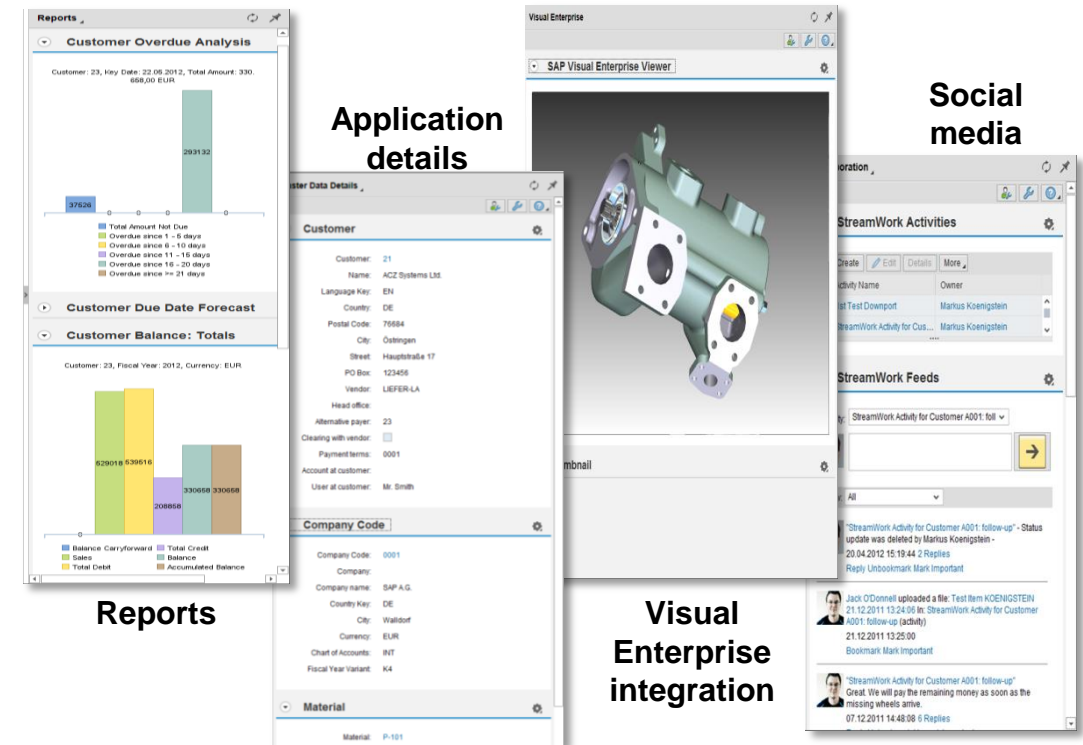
Reports

Customer Overdue Analysis

Customer: 23, Key Date: 22.06.2012, Total Amount: 330.658,00 EUR

37526
0
0
0
293132
0

Total Amount Not Due
Overdue since 1 - 5 days
Overdue since 6 - 10 days
Overdue since 11 - 15 days
Overdue since 16 - 20 days
Overdue since >= 21 days

Customer Due Date Forecast

Customer Balance: Totals

Customer: 23, Fiscal Year: 2012, Currency: EUR

0
629018
539516
208858
330658
330658

Balance Carryforward
Total Credit
Sales
Balance
Total Debit
Accumulated Balance

Reports

Application details

ster Data Details

Customer

Customer: 21
Name: ACZ Systems Ltd.
Language Key: EN
Country: DE
Postal Code: 75684
City: Östringen
Street: Hauptstraße 17
PO Box: 123456
Vendor: LIEFER-LA
Head office:
Alternative payer: 23
Clearing with vendor:
Payment terms: 0001
Account at customer:
User at customer: Mr. Smith

Company Code

Company Code: 0001
Company:
Company name: SAP A.G.
Country Key: DE
City: Walldorf
Currency: EUR
Chart of Accounts: INT
Fiscal Year Variant: K4

Material

Material: P-101

Visual Enterprise

SAP Visual Enterprise Viewer

mbnail

Visual Enterprise integration

Social media

boration

StreamWork Activities

Create
Edit
Details
More

ctivity Name
Owner
st Test Downport
Markus Koenigstein
StreamWork Activity for Cus...
Markus Koenigstein

StreamWork Feeds

StreamWork Activity for Customer A001: foll

All

"StreamWork Activity for Customer A001: follow-up" - Status update was deleted by Markus Koenigstein -
20.04.2012 15:19:44 2 Replies
Reply Unbookmark Mark Important

Jack O'Donnell uploaded a file: Test Item KOENIGSTEIN
21.12.2011 13:24:06 In: StreamWork Activity for Customer A001: follow-up (activity)
21.12.2011 13:25:00
Bookmark Mark Important

"StreamWork Activity for Customer A001: follow-up"
Great. We will pay the remaining money as soon as the missing wheels arrive.
07.12.2011 14:48:08 6 Replies